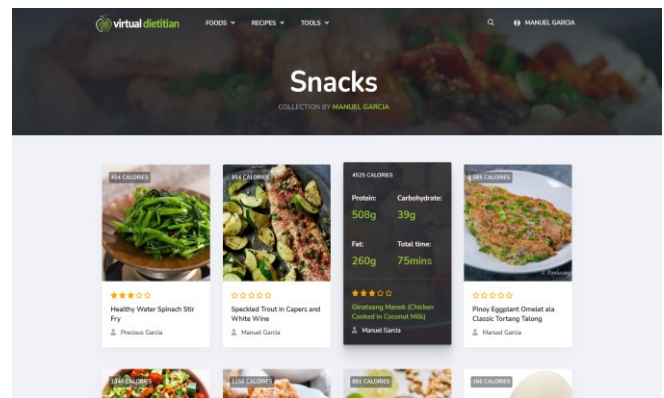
virtual dietitian FOODS RECIPES TOOLS MANUEL GARCIA

Snacks

COLLECTION BY MANUEL GARCIA

454 CALORIES
Healthy Water Spinach Stir Fry
Precious Garcia

854 CALORIES
Speckled Trout in Capers and White Wine
Manuel Garcia

4525 CALORIES
Protein: 508g
Carbohydrate: 39g
Fat: 260g
Total time: 75mins
Ginataang Manok (Chicken Cooked in Coconut Milk)
Manuel Garcia

385 CALORIES
Pinoy Eggplant Omelet ala Classic Tortang Talong
Manuel Garcia

1346 CALORIES
1158 CALORIES
851 CALORIES
166 CALORIES